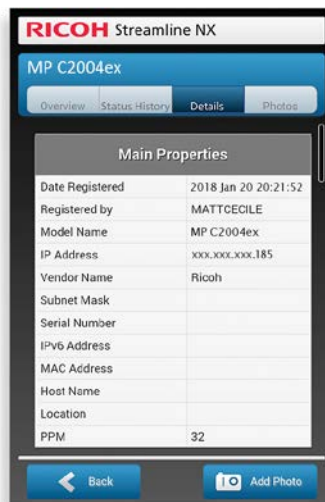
RICOH Streamline NX

MP C2004ex

Overview | Status History | Details | Photos

| Main Properties | |
|---|---|
| Date Registered | 2018 Jan 20 20:21:52 |
| Registered by | MATTCECILE |
| Model Name | MP C2004ex |
| IP Address | xxx.xxx.xxx.185 |
| Vendor Name | Ricoh |
| Subnet Mask | |
| Serial Number | |
| IPv6 Address | |
| MAC Address | |
| Host Name | |
| Location | |
| PPM | 32 |

Back

Add Photo